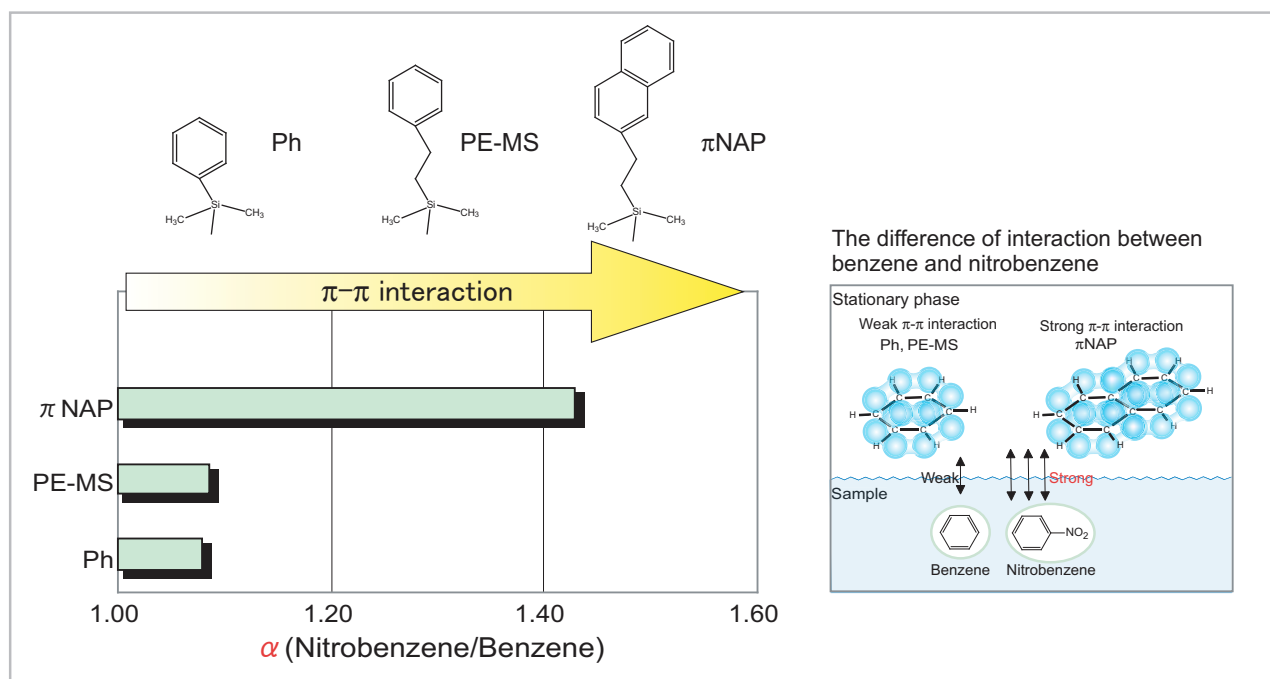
Ph

Si
$H_3C$ $CH_3$

PE-MS

Si
$H_3C$ $CH_3$

πNAP

Si
$H_3C$ $CH_3$

π−π interaction

π NAP

PE-MS

Ph

1.00 1.20 1.40 1.60

$\alpha$ (Nitrobenzene/Benzene)

The difference of interaction between benzene and nitrobenzene

Stationary phase

Weak π-π interaction
Ph, PE-MS

Strong π-π interaction
πNAP

H C C C C C C H H H H H

H C C C C C C C C C C H H H H H H H

Weak

Strong

Sample

$NO_2$

Benzene Nitrobenzene